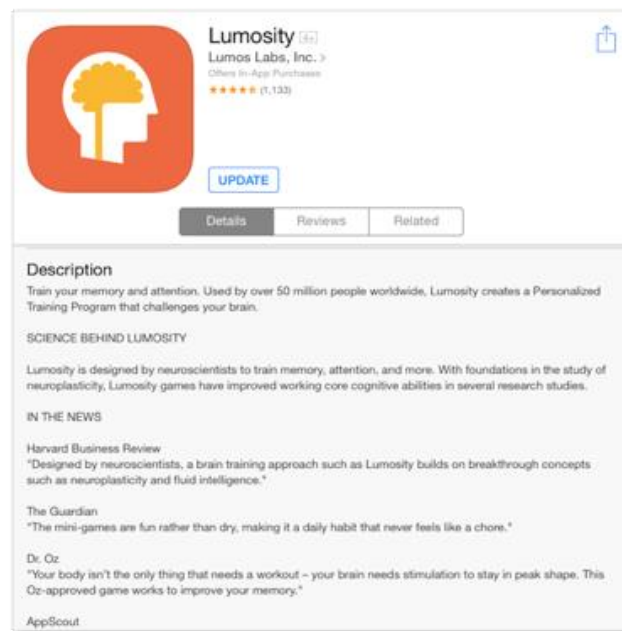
Lumosity 4+
Lumos Labs, Inc. >
Offers In-App Purchases
★★★★★ (1,133)

UPDATE

Details | Reviews | Related

Description
Train your memory and attention. Used by over 50 million people worldwide, Lumosity creates a Personalized Training Program that challenges your brain.

SCIENCE BEHIND LUMOSITY

Lumosity is designed by neuroscientists to train memory, attention, and more. With foundations in the study of neuroplasticity, Lumosity games have improved working core cognitive abilities in several research studies.

IN THE NEWS

Harvard Business Review
"Designed by neuroscientists, a brain training approach such as Lumosity builds on breakthrough concepts such as neuroplasticity and fluid intelligence."

The Guardian
"The mini-games are fun rather than dry, making it a daily habit that never feels like a chore."

Dr. Oz
"Your body isn't the only thing that needs a workout – your brain needs stimulation to stay in peak shape. This Oz-approved game works to improve your memory."

AppScout